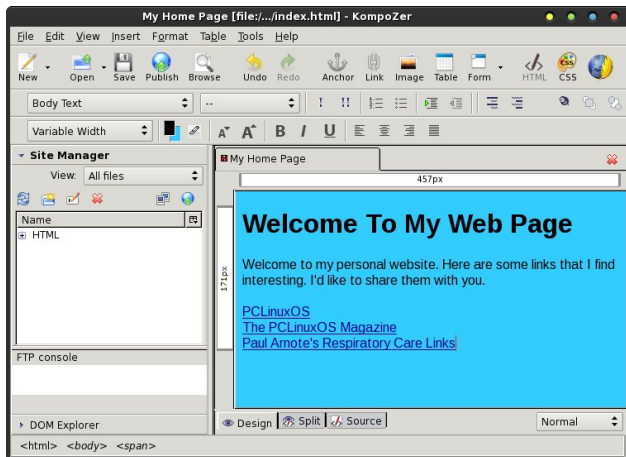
My Home Page [file:/.../index.html] - KompoZer

File Edit View Insert Format Table Tools Help

New Open Save Publish Browse Undo Redo Anchor Link Image Table Form HTML CSS

Body Text --

Variable Width

Site Manager

View: All files

Name

HTML

FTP console

DOM Explorer

My Home Page

457px

171px

Welcome To My Web Page

Welcome to my personal website. Here are some links that I find interesting. I'd like to share them with you.

PCLinuxOS
The PCLinuxOS Magazine
Paul Arnote's Respiratory Care Links

Design Split Source

Normal

<html> <body> <span>